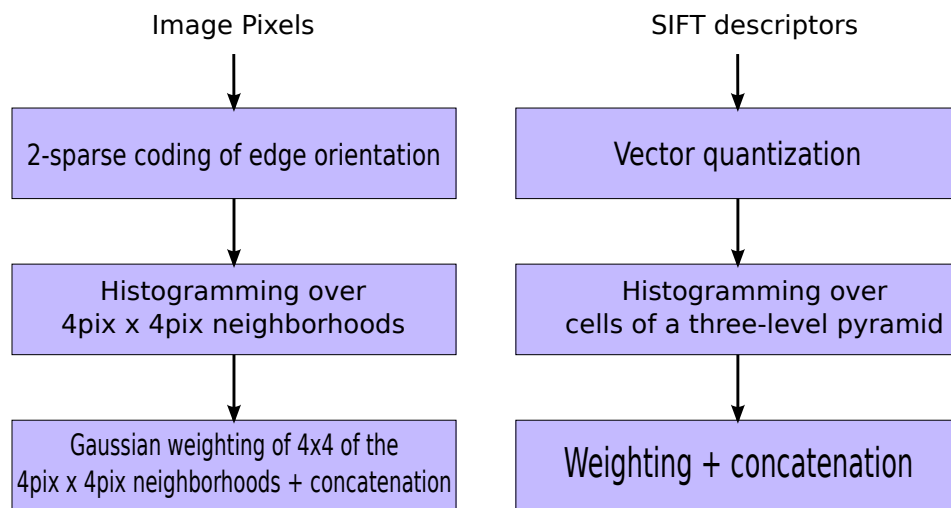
Image Pixels

2-sparse coding of edge orientation

Histogramming over 4pix x 4pix neighborhoods

Gaussian weighting of 4x4 of the 4pix x 4pix neighborhoods + concatenation

SIFT descriptors

Vector quantization

Histogramming over cells of a three-level pyramid

Weighting + concatenation